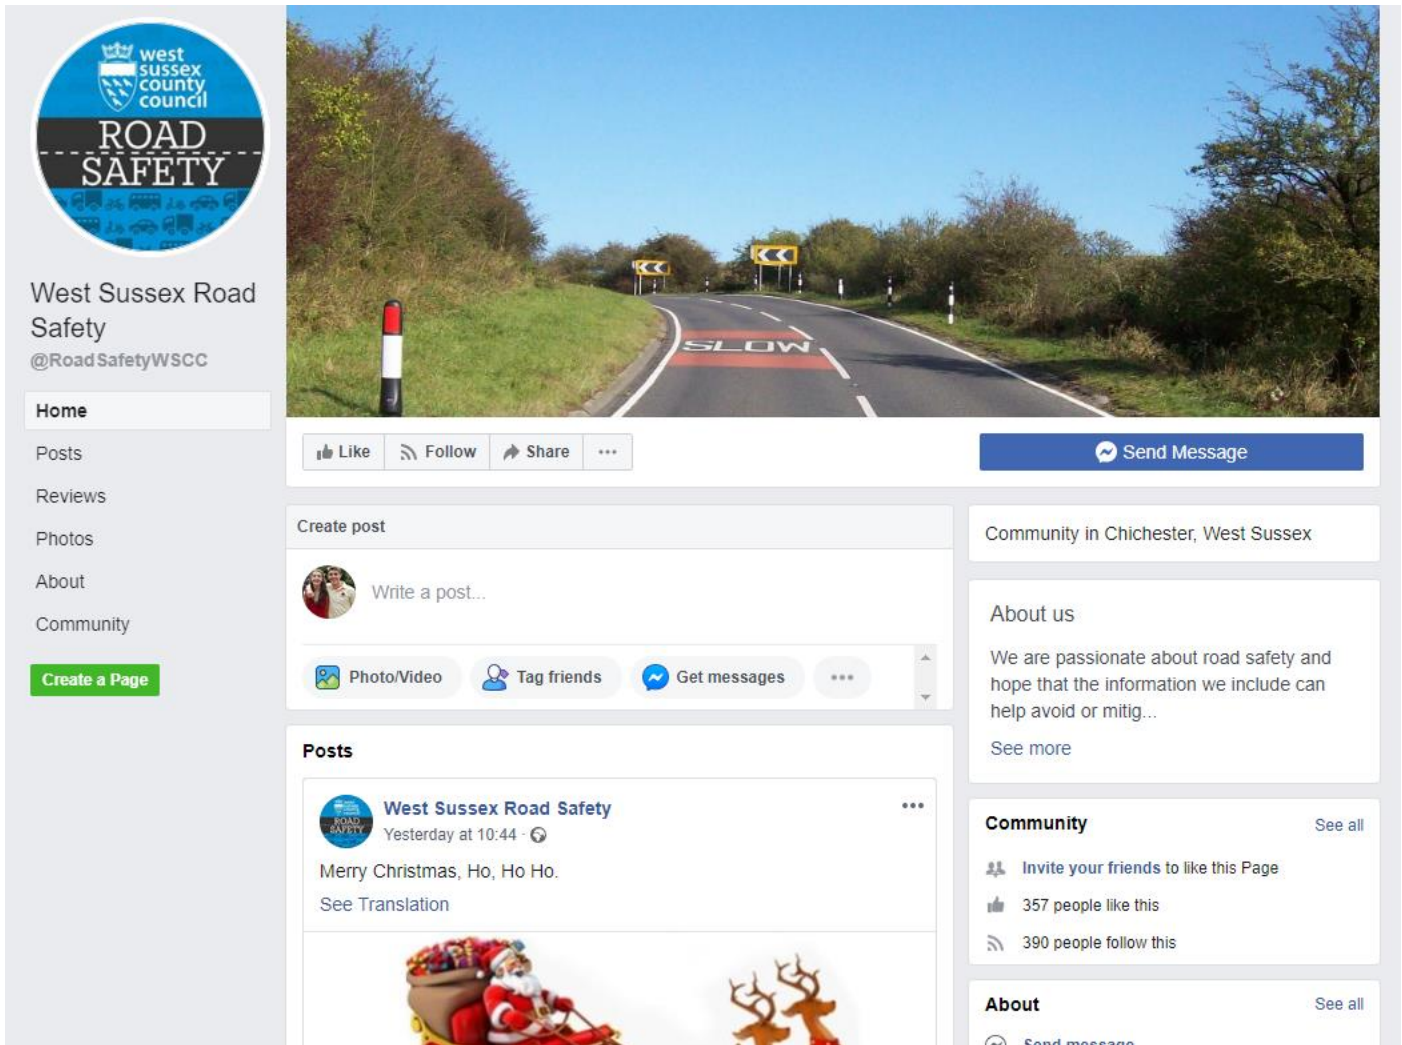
west sussex county council
ROAD SAFETY

West Sussex Road Safety
@RoadSafetyWSCC

Home
Posts
Reviews
Photos
About
Community

Create a Page

SLOW

Like
Follow
Share
...

Send Message

Create post

Write a post...

Photo/Video
Tag friends
Get messages
...

Posts

West Sussex Road Safety
Yesterday at 10:44 ·

Merry Christmas, Ho, Ho Ho.

See Translation

Community in Chichester, West Sussex

About us

We are passionate about road safety and hope that the information we include can help avoid or mitig...

See more

Community
See all

Invite your friends to like this Page

357 people like this

390 people follow this

About
See all

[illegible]